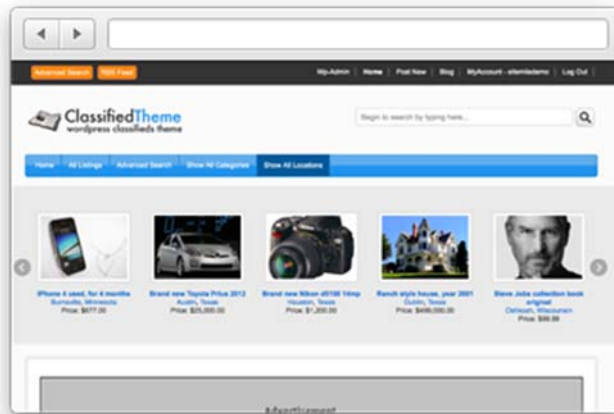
Advanced Search RSS Feed

Wp-Admin | Home | Post New | Blog | MyAccount - sitemledemo | Log Out

ClassifiedTheme
wordpress classifieds theme

Begin to search by typing here...

Home | All Listings | Advanced Search | Show All Categories | Show All Locations

iPhone 4 used, for 4 months
Burnsville, Minnesota
Price: $677.00

Brand new Toyota Prius 2012
Austin, Texas
Price: $25,000.00

Brand new Nikon d3100 14mp
Houston, Texas
Price: $1,200.00

Ranch style house, year 2001
Dublin, Texas
Price: $499,000.00

Steve Jobs collection book original
Oshkosh, Wisconsin
Price: $99.99

Advertisment